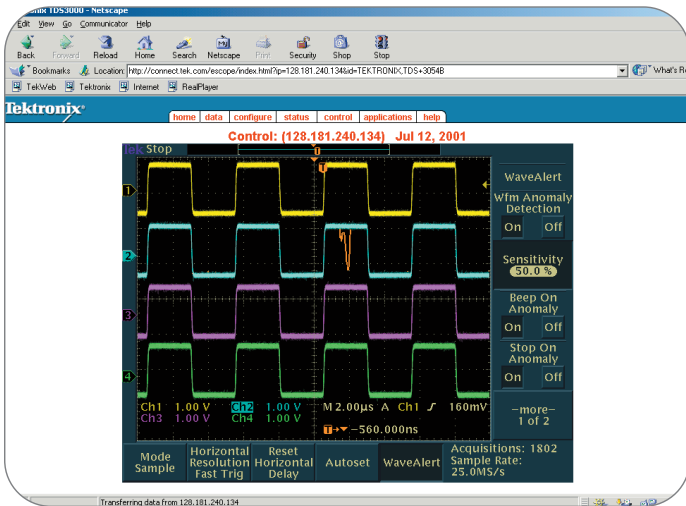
ronix TDS3000 - Netscape
Edit View Go Communicator Help
Back Forward Reload Home Search Netscape Print Security Shop Stop
Bookmarks Location: http://connect.tek.com/escope/index.html?ip=128.181.240.134&id=TEKTRONIX,TDS+3054B
What's Re
TekWeb Tektronix Internet RealPlayer
Tektronix
home data configure status control applications help
Control: (128.181.240.134) Jul 12, 2001
Tek Stop
1
2
3
4
WaveAlert
Wfm Anomaly Detection
On Off
Sensitivity
50.0 %
Beep On Anomaly
On Off
Stop On Anomaly
On Off
Ch1 1.00 V Ch2 1.00 V M 2.00μs A Ch1 ʃ 160mV
Ch3 1.00 V Ch4 1.00 V
T → ▾ −560.000ns
–more–
1 of 2
Mode Sample
Horizontal Resolution Fast Trig
Reset Horizontal Delay
Autoset
WaveAlert
Acquisitions: 1802
Sample Rate: 25.0MS/s
Transferring data from 128.181.240.134